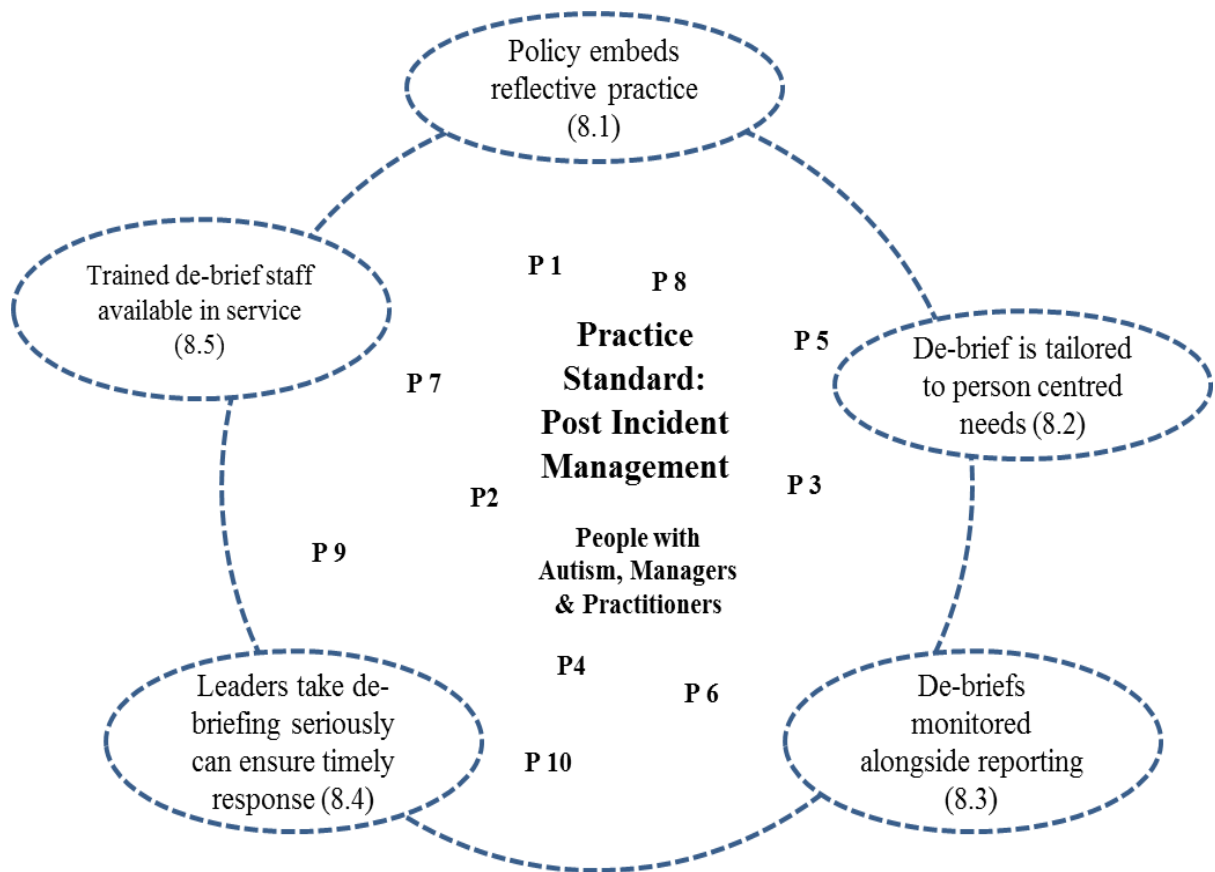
Policy embeds reflective practice (8.1)

Trained de-brief staff available in service (8.5)

P 1

P 8

Practice Standard: Post Incident Management

P 5

De-brief is tailored to person centred needs (8.2)

P 7

P2

P 3

P 9

People with Autism, Managers & Practitioners

P4

P 6

Leaders take de-briefing seriously can ensure timely response (8.4)

P 10

De-briefs monitored alongside reporting (8.3)